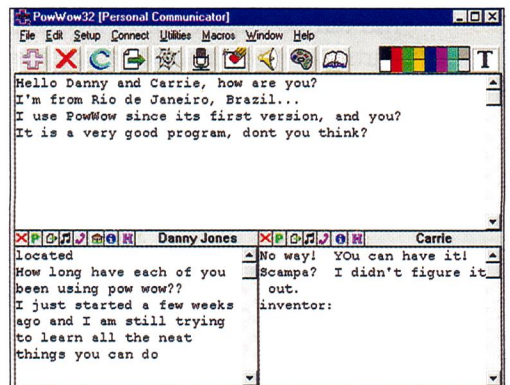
PowWow32 [Personal Communicator]

File Edit Setup Connect Utilities Macros Window Help

T

Hello Danny and Carrie, how are you?
I'm from Rio de Janeiro, Brazil...
I use PowWow since its first version, and you?
It is a very good program, dont you think?

Danny Jones

located
How long have each of you been using pow wow??
I just started a few weeks ago and I am still trying to learn all the neat things you can do

Carrie

No way! YOu can have it!
Scampa? I didn't figure it out.
inventor: